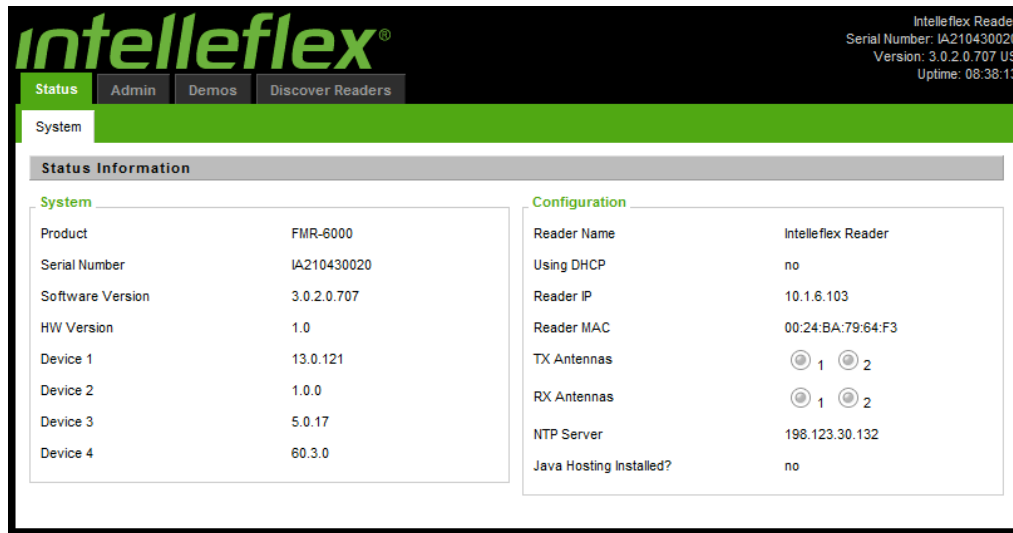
intelleflex®

Intelleflex Reade
Serial Number: IA21043002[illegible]
Version: 3.0.2.0.707 U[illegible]
Uptime: 08:38:1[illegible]

Status | Admin | Demos | Discover Readers

System

Status Information

System

| | |
|---|---|
| Product | FMR-6000 |
| Serial Number | IA210430020 |
| Software Version | 3.0.2.0.707 |
| HW Version | 1.0 |
| Device 1 | 13.0.121 |
| Device 2 | 1.0.0 |
| Device 3 | 5.0.17 |
| Device 4 | 60.3.0 |

Configuration

| | |
|---|---|
| Reader Name | Intelleflex Reader |
| Using DHCP | no |
| Reader IP | 10.1.6.103 |
| Reader MAC | 00:24:BA:79:64:F3 |
| TX Antennas | 1 2 |
| RX Antennas | 1 2 |
| NTP Server | 198.123.30.132 |
| Java Hosting Installed? | no |